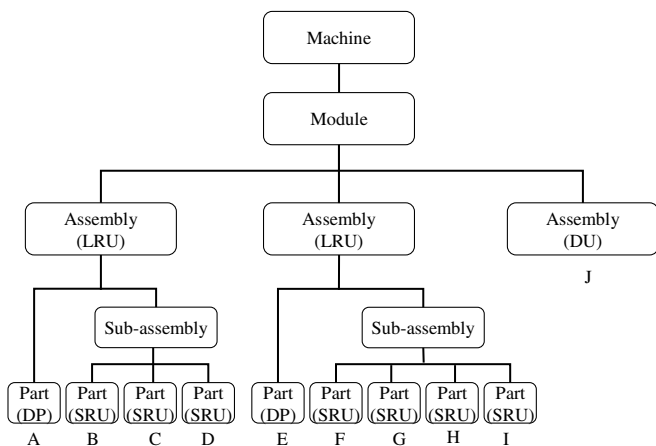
Machine

Module

Assembly (LRU)

Assembly (LRU)

Assembly (DU)

J

Sub-assembly

Sub-assembly

Part (DP)
A

Part (SRU)
B

Part (SRU)
C

Part (SRU)
D

Part (DP)
E

Part (SRU)
F

Part (SRU)
G

Part (SRU)
H

Part (SRU)
I